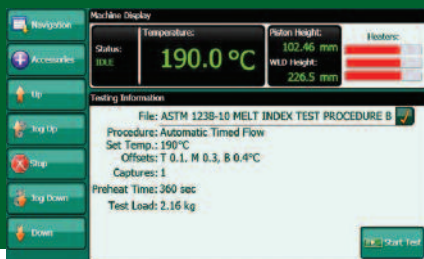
Navigation

Accessories

Up

Jog Up

Stop

Jog Down

Down

Machine Display

Status:
IDLE

Temperature:
190.0 °C

Piston Height:
102.46 mm

WLD Height:
226.5 mm

Heaters:

Testing Information

File: ASTM 1238-10 MELT INDEX TEST PROCEDURE B

Procedure: Automatic Timed Flow

Set Temp.: 190°C

Offsets: T 0.1, M 0.3, B 0.4°C

Captures: 1

Preheat Time: 360 sec

Test Load: 2.16 kg

Start Test